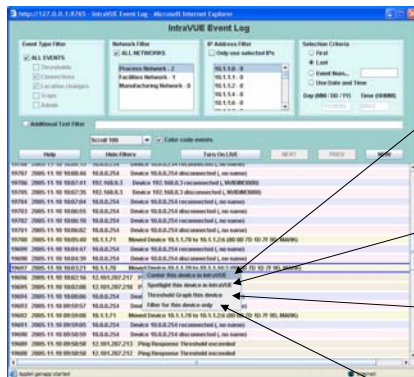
http://127.0.0.1:8765 - IntraVUE Event Log - Microsoft Internet Explorer

IntraVUE Event Log

Event Type Filter
ALL EVENTS
Thresholds
Connections
Location changes
Traps
Admin

Network Filter
ALL NETWORKS
Process Network - 2
Facilities Network - 1
Manufacturing Network - 0

IP Address Filter
Only use selected IPs
10.1.1.0 - 0
10.1.1.1 - 0
10.1.1.2 - 0
10.1.1.4 - 0
10.1.1.6 - 0

Selection Criteria
First
Last
Event Num.
Use Date and Time
Day (MM / DD / YY) Time (HHMM)

Additional Text Filter

Scroll 100
Color code events

Help
Hide Filters
Turn On LIVE
NEXT
PREV
NEW

19767 2005-11-10 10:00:46 10.0.0.254 Device 10.0.0.254 disconnected (, no name)
19766 2005-11-10 10:07:41 192.168.0.3 Device 192.168.0.3 disconnected (, NVIEW3000)
19765 2005-11-10 10:07:28 192.168.0.3 Device 192.168.0.3 disconnected (, NVIEW3000)
19764 2005-11-10 10:07:24 10.0.0.254 Device 10.0.0.254 disconnected (, no name)
19763 2005-11-10 10:06:55 10.0.0.254 Device 10.0.0.254 disconnected (, no name)
19762 2005-11-10 10:06:18 10.0.0.254 Device 10.0.0.254 disconnected (, no name)
19761 2005-11-10 10:06:02 10.0.0.254 Device 10.0.0.254 disconnected (, no name)
19760 2005-11-10 10:05:49 10.1.1.71 Moved Device 10.1.1.70 to 10.1.1.2 (00 0D 7D 1D 7F 9D, MARK)
19759 2005-11-10 10:04:47 10.0.0.254 Device 10.0.0.254 disconnected (, no name)
19758 2005-11-10 10:04:39 10.0.0.254 Device 10.0.0.254 disconnected (, no name)
19697 2005-11-10 10:03:21 10.1.1.70 Moved Device 10.1.1.70 to 10.1.1.2 (00 0D 7D 1D 7F 9D, MARK)
19696 2005-11-10 10:02:16 12.161.207.252
19695 2005-11-10 10:02:09 12.161.207.218
19694 2005-11-10 10:00:00 10.0.0.254
19693 2005-11-10 09:59:57 10.0.0.254
19692 2005-11-10 09:59:09 10.1.1.71 Moved Device 10.1.1.70 to 10.1.1.2 (00 0D 7D 1D 7F 9D, MARK)
19691 2005-11-10 09:59:05 10.0.0.254 Device 10.0.0.254 disconnected (, no name)
19690 2005-11-10 09:58:59 10.0.0.254 Device 10.0.0.254 disconnected (, no name)
19689 2005-11-10 09:58:58 12.161.207.253 Ping Response Threshold exceeded
19688 2005-11-10 09:58:58 12.161.207.212 Ping Response Threshold exceeded

Center this device in IntraVUE
Spotlight this device in IntraVUE
Threshold Graph this device
Filter for this device only

Applet genapp started
Internet